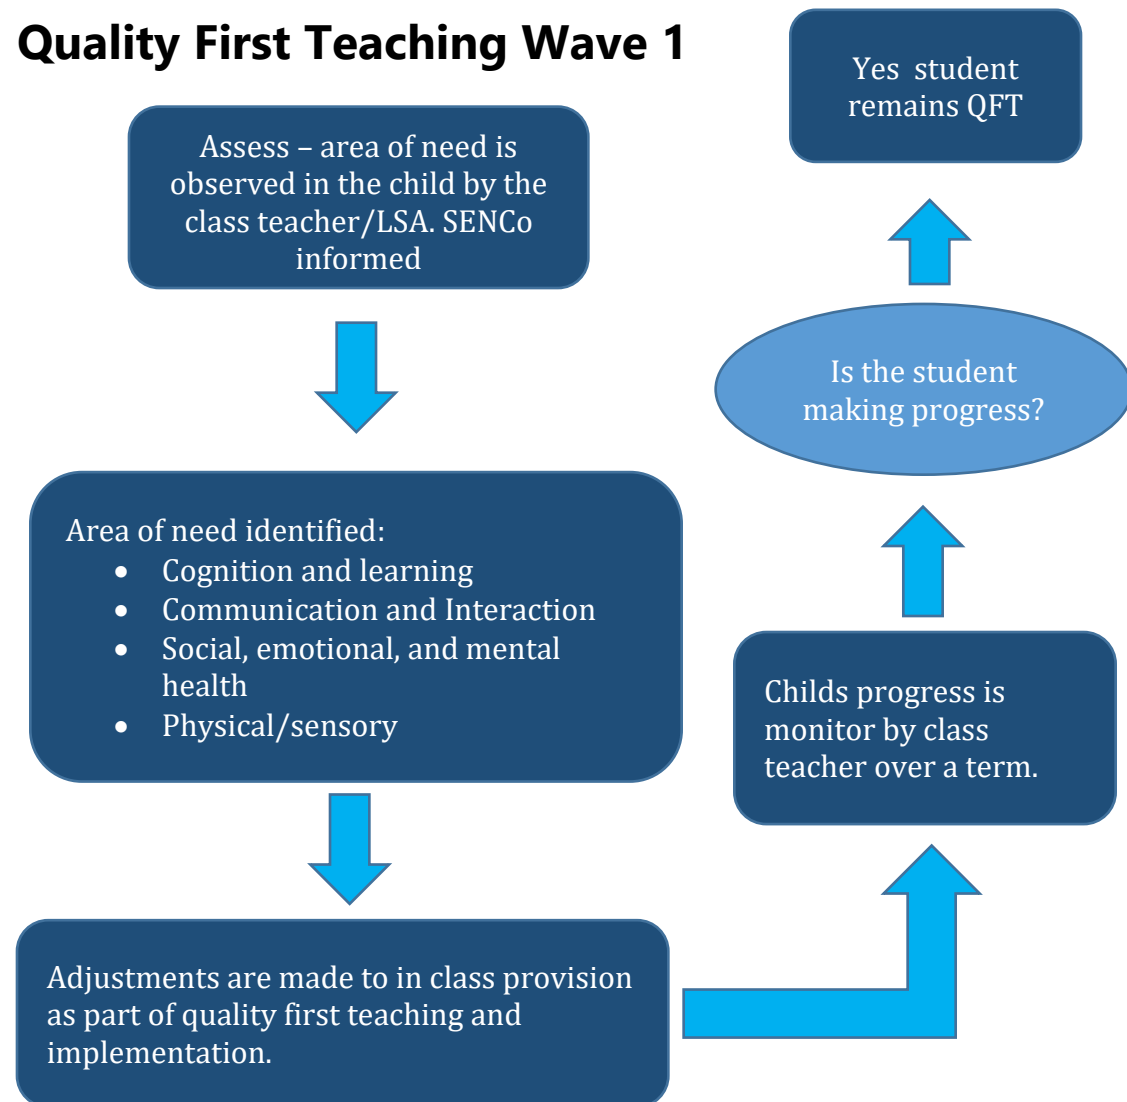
Quality First Teaching Wave 1

Assess – area of need is observed in the child by the class teacher/LSA. SENCo informed

Area of need identified:
- Cognition and learning
- Communication and Interaction
- Social, emotional, and mental health
- Physical/sensory

Adjustments are made to in class provision as part of quality first teaching and implementation.

Childs progress is monitor by class teacher over a term.

Is the student making progress?

Yes student remains QFT